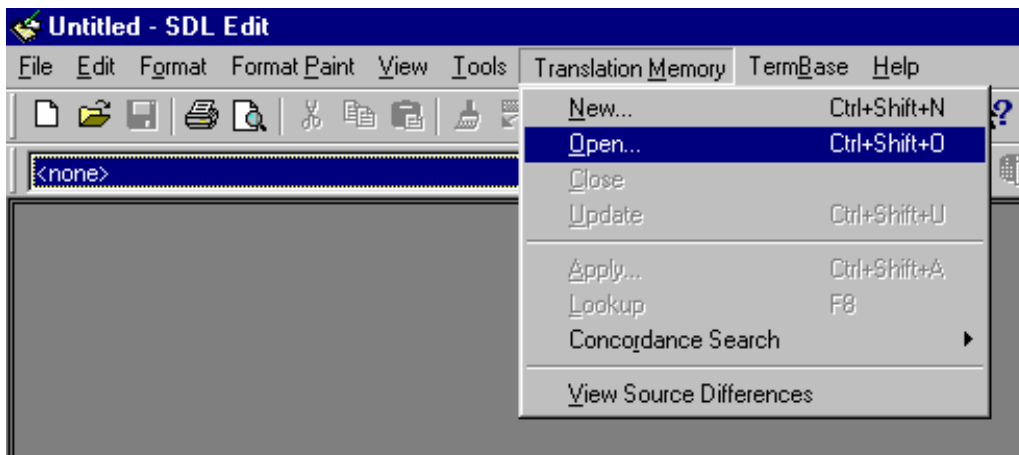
Untitled - SDL Edit

File Edit Format Format Paint View Tools Translation Memory TermBase Help

<none>

New... Ctrl+Shift+N
Open... Ctrl+Shift+O
Close
Update Ctrl+Shift+U
Apply... Ctrl+Shift+A
Lookup F8
Concordance Search
View Source Differences